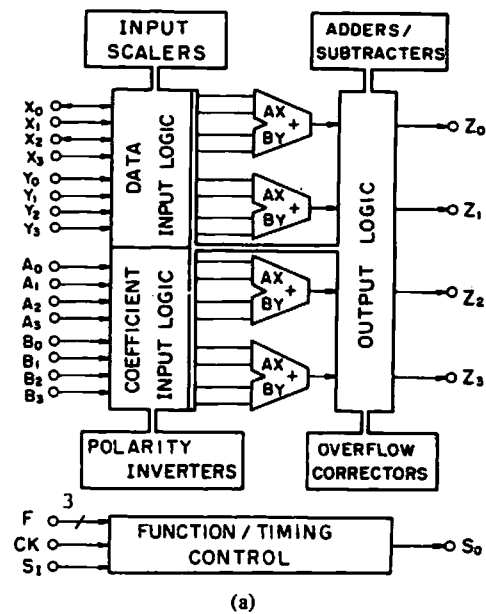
INPUT SCALERS

ADDERS/ SUBTRACTERS

$X_0$
$X_1$
$X_2$
$X_3$
$Y_0$
$Y_1$
$Y_2$
$Y_3$

DATA INPUT LOGIC

$A_0$
$A_1$
$A_2$
$A_3$
$B_0$
$B_1$
$B_2$
$B_3$

COEFFICIENT INPUT LOGIC

AX + BY

AX + BY

AX + BY

AX + BY

OUTPUT LOGIC

$Z_0$
$Z_1$
$Z_2$
$Z_3$

POLARITY INVERTERS

OVERFLOW CORRECTORS

F
3
CK
$S_1$

FUNCTION / TIMING CONTROL

$S_0$

(a)